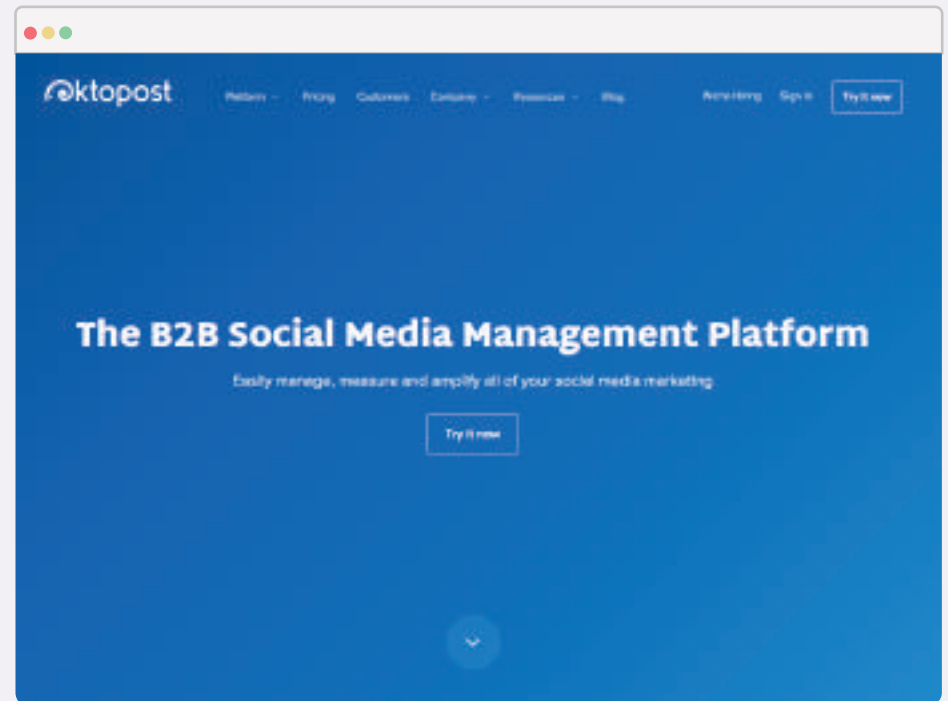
oktopost

Platform Pricing Customers Company Resources Blog

We're Hiring Sign in Try it now

The B2B Social Media Management Platform

Easily manage, measure and amplify all of your social media marketing

Try it now